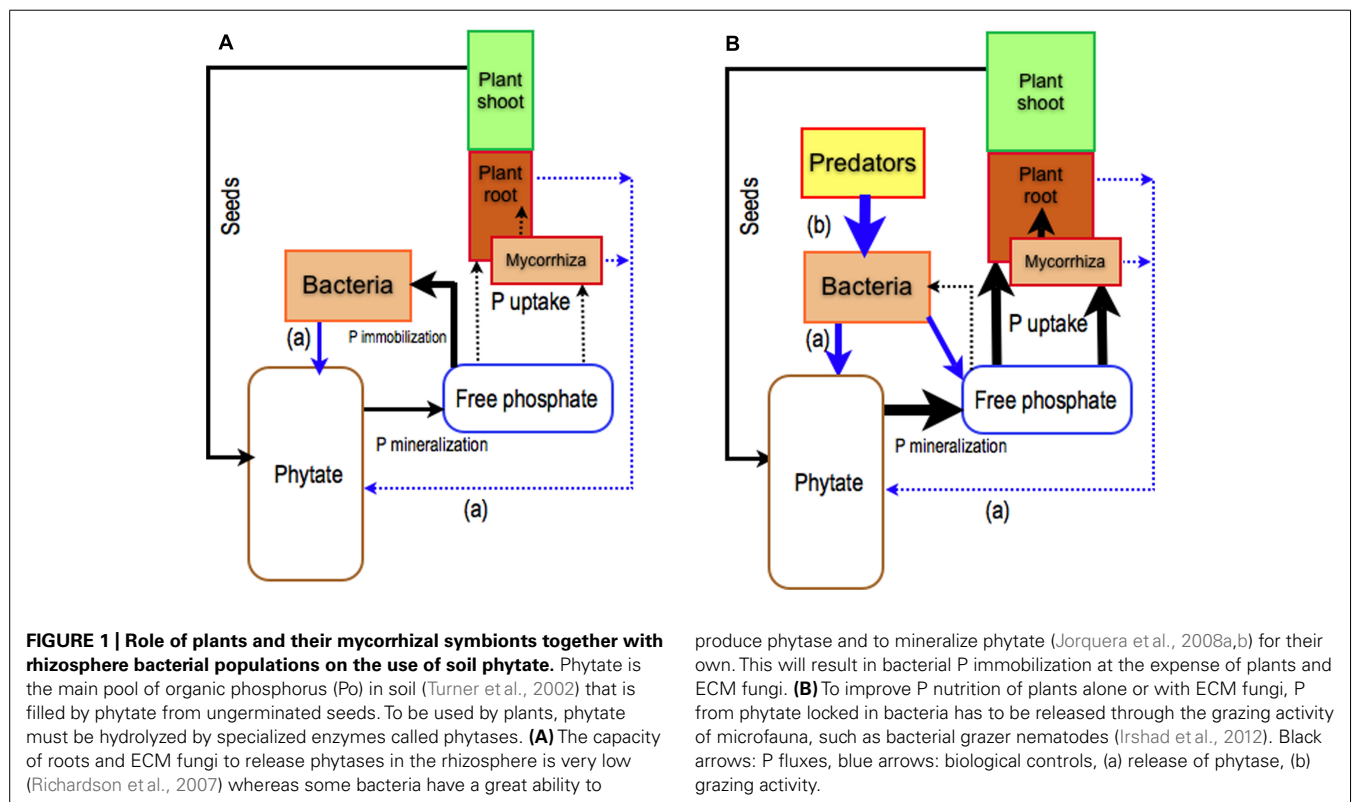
A

Plant shoot

Plant root

Seeds

Mycorrhiza

Bacteria

P uptake

(a)

P immobilization

Free phosphate

P mineralization

Phytate

(a)

B

Plant shoot

Predators

Plant root

Seeds

(b)

Mycorrhiza

Bacteria

P uptake

(a)

Free phosphate

P mineralization

Phytate

(a)

**FIGURE 1 | Role of plants and their mycorrhizal symbionts together with rhizosphere bacterial populations on the use of soil phytate.** Phytate is the main pool of organic phosphorus (Po) in soil (Turner et al., 2002) that is filled by phytate from ungerminated seeds. To be used by plants, phytate must be hydrolyzed by specialized enzymes called phytases. **(A)** The capacity of roots and ECM fungi to release phytases in the rhizosphere is very low (Richardson et al., 2007) whereas some bacteria have a great ability to produce phytase and to mineralize phytate (Jorquera et al., 2008a,b) for their own. This will result in bacterial P immobilization at the expense of plants and ECM fungi. **(B)** To improve P nutrition of plants alone or with ECM fungi, P from phytate locked in bacteria has to be released through the grazing activity of microfauna, such as bacterial grazer nematodes (Irshad et al., 2012). Black arrows: P fluxes, blue arrows: biological controls, (a) release of phytase, (b) grazing activity.